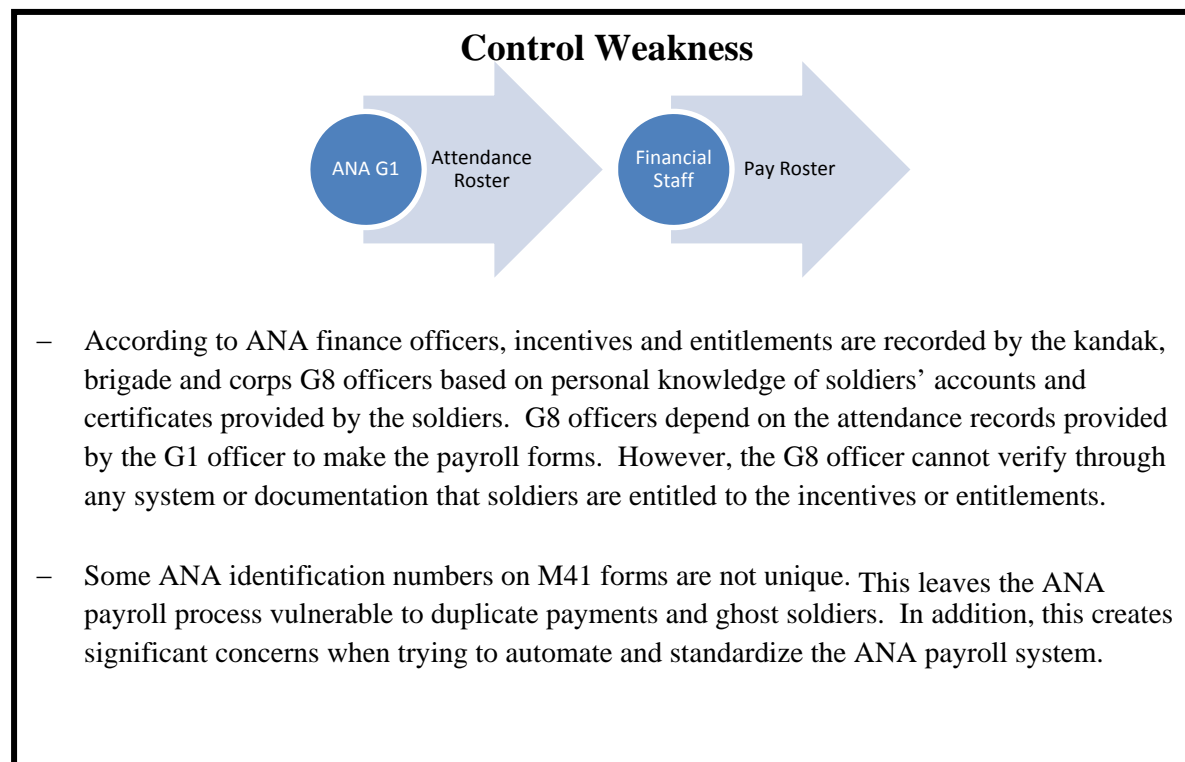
Control Weakness

ANA G1

Attendance Roster

Financial Staff

Pay Roster

– According to ANA finance officers, incentives and entitlements are recorded by the kandak, brigade and corps G8 officers based on personal knowledge of soldiers' accounts and certificates provided by the soldiers. G8 officers depend on the attendance records provided by the G1 officer to make the payroll forms. However, the G8 officer cannot verify through any system or documentation that soldiers are entitled to the incentives or entitlements.

– Some ANA identification numbers on M41 forms are not unique. This leaves the ANA payroll process vulnerable to duplicate payments and ghost soldiers. In addition, this creates significant concerns when trying to automate and standardize the ANA payroll system.